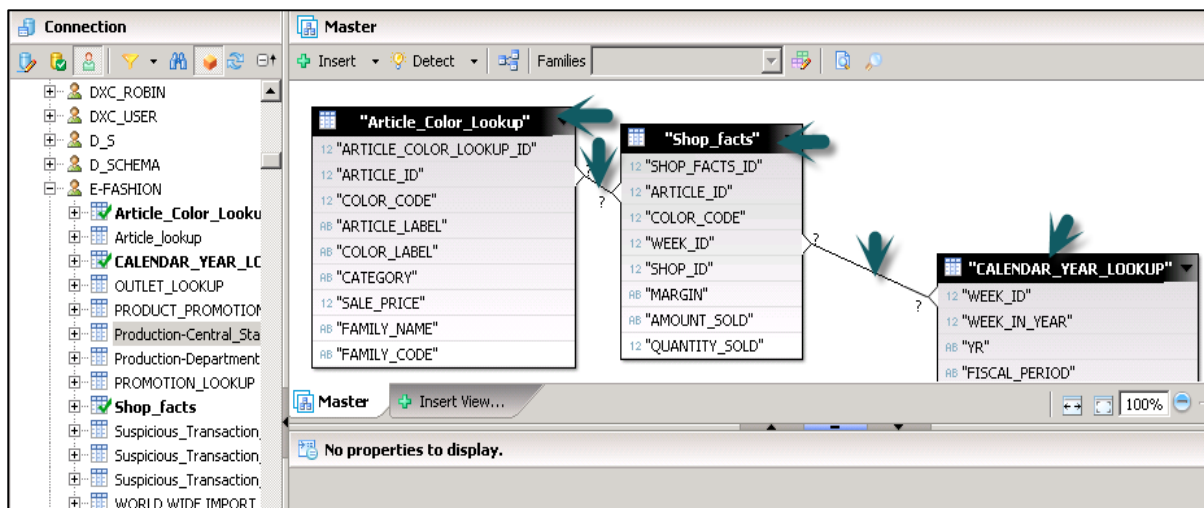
Connection

DXC_ROBIN
DXC_USER
D_S
D_SCHEMA
E-FASHION
Article_Color_Looku
Article_lookup
CALENDAR_YEAR_LC
OUTLET_LOOKUP
PRODUCT_PROMOTION
Production-Central_Sta
Production-Department
PROMOTION_LOOKUP
Shop_facts
Suspicious_Transaction
Suspicious_Transaction
Suspicious_Transaction
WORLD WIDE IMPORT

Master

Insert Detect Families

"Article_Color_Lookup"
12 "ARTICLE_COLOR_LOOKUP_ID"
12 "ARTICLE_ID"
12 "COLOR_CODE"
AB "ARTICLE_LABEL"
AB "COLOR_LABEL"
AB "CATEGORY"
12 "SALE_PRICE"
AB "FAMILY_NAME"
AB "FAMILY_CODE"

"Shop_facts"
12 "SHOP_FACTS_ID"
12 "ARTICLE_ID"
12 "COLOR_CODE"
12 "WEEK_ID"
12 "SHOP_ID"
AB "MARGIN"
AB "AMOUNT_SOLD"
12 "QUANTITY_SOLD"

?
?
?

"CALENDAR_YEAR_LOOKUP"
12 "WEEK_ID"
12 "WEEK_IN_YEAR"
AB "YR"
AB "FISCAL_PERIOD"

Master
Insert View...
100%

No properties to display.